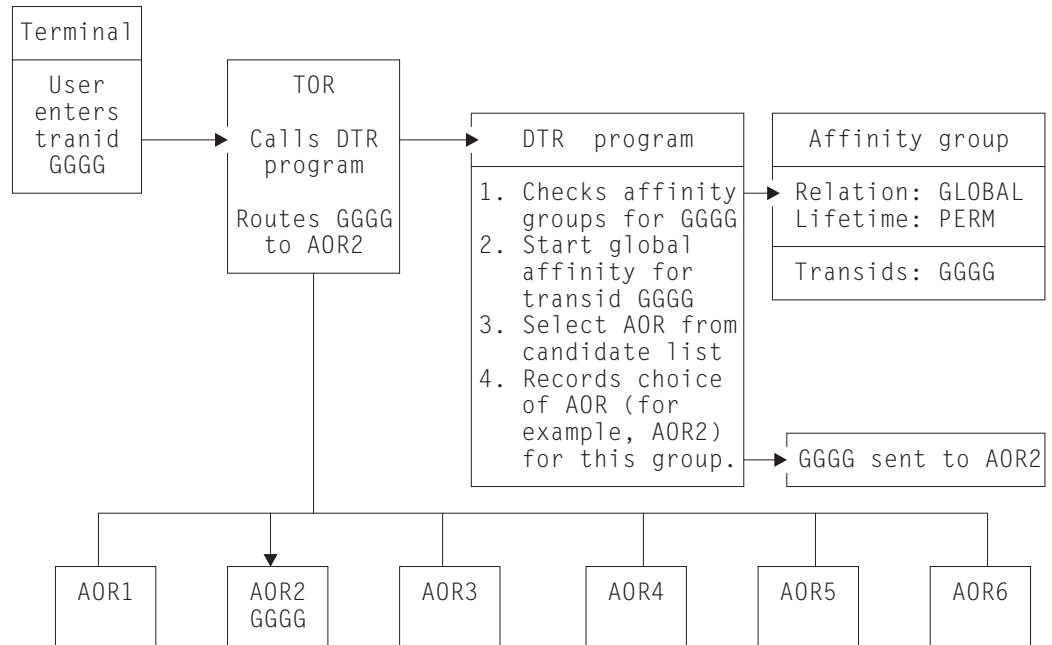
Terminal

User enters tranid GGGG

TOR

Calls DTR program

Routes GGGG to AOR2

DTR program

1. Checks affinity groups for GGGG
2. Start global affinity for transid GGGG
3. Select AOR from candidate list
4. Records choice of AOR (for example, AOR2) for this group.

Affinity group

Relation: GLOBAL
Lifetime: PERM

Transids: GGGG

GGGG sent to AOR2

AOR1

AOR2
GGGG

AOR3

AOR4

AOR5

AOR6